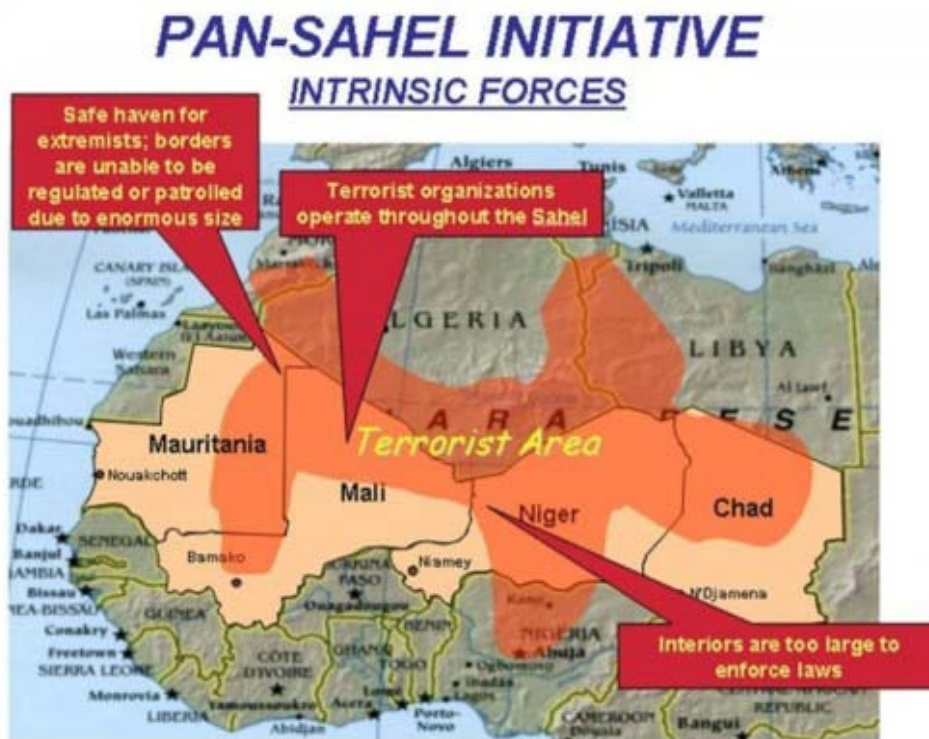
PAN-SAHEL INITIATIVE

INTRINSIC FORCES

Safe haven for extremists; borders are unable to be regulated or patrolled due to enormous size

Terrorist organizations operate throughout the Sahel

Algiers

Tunis

Valletta MALTA

Athens

TUNISIA

Mediterranean Sea

Tripoli

Banghazi

CANARY ISLANDS (SPAIN)

Las Palmas

ALGERIA

LIBYA

Western Sahara

Al Lawf

Nouadhibou

SAHARA

DESERT

Mauritania

Terrorist Area

Nouakchott

Mali

Niger

Chad

Dakar

SENEGAL

Banjul

GAMBIA

Bamako

BURKINA FASO

Niamey

Bissau

GUINEA-BISSAU

Ouagadougou

N'Djamena

GUINEA

Conakry

Freetown

SIERRA LEONE

CÔTE D'IVOIRE

GHANA

TOGO

BENIN

Kano

NIGERIA

Abuja

Interiors are too large to enforce laws

Monrovia

LIBERIA

Yamoussoukro

Accra

Lomé

Lagos

Porto-Novo

Abidjan

CAMEROON

Bangui

REPUBLIC